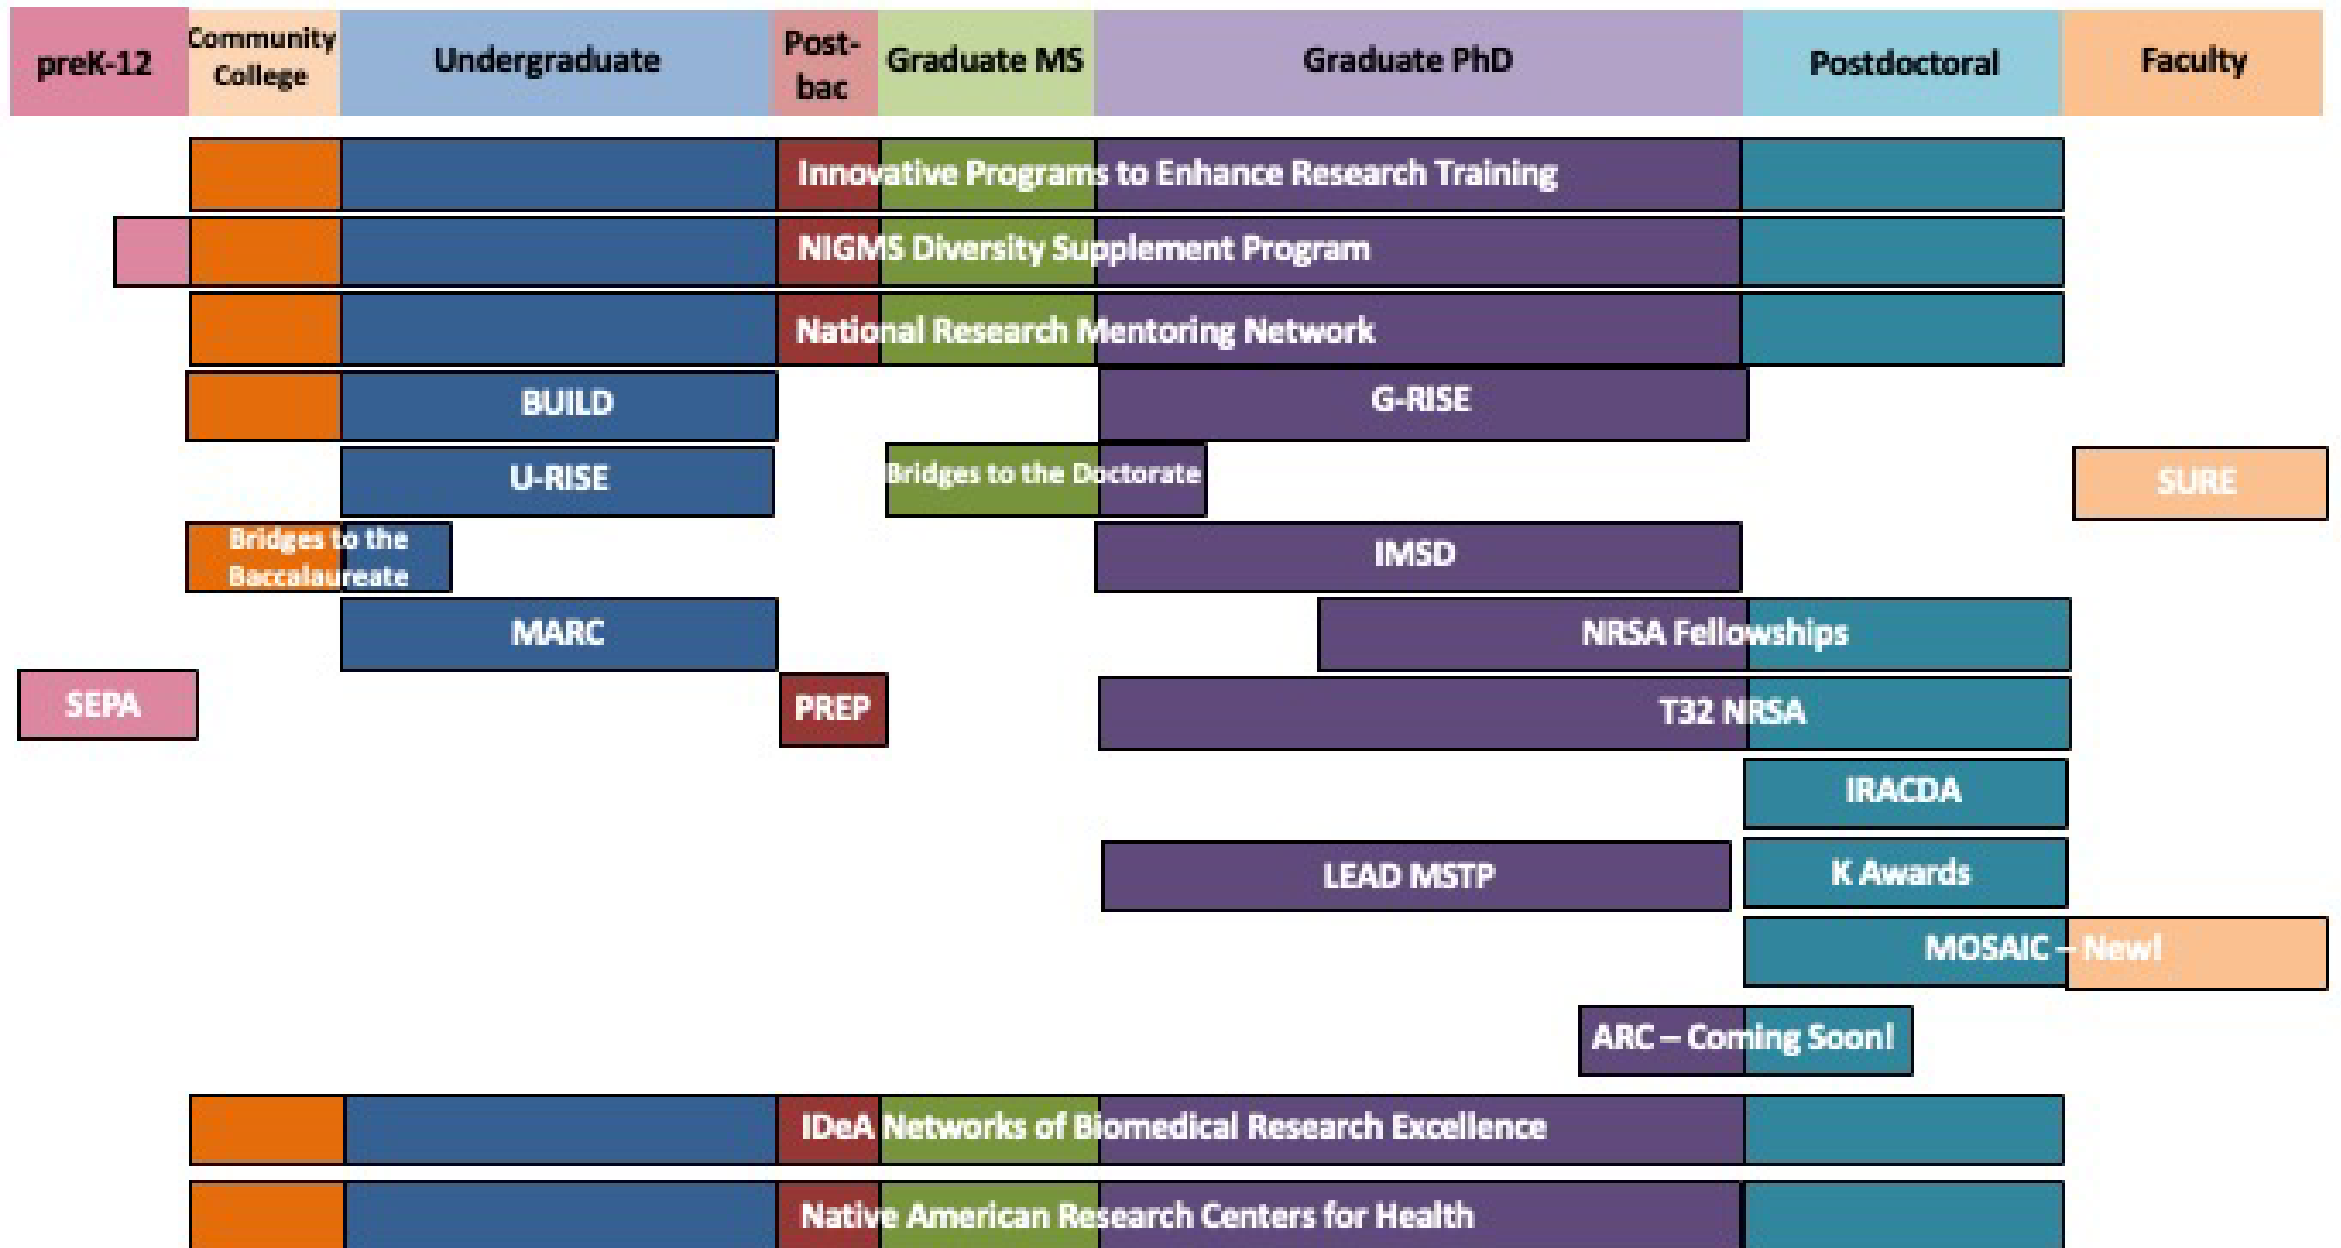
| preK-12 | Community College | Undergraduate | Post-bac | Graduate MS | Graduate PhD | Postdoctoral | Faculty |
|---|---|---|---|---|---|---|---|

Innovative Programs to Enhance Research Training

NIGMS Diversity Supplement Program

National Research Mentoring Network

BUILD

G-RISE

U-RISE

Bridges to the Doctorate

SURE

Bridges to the Baccalaureate

IMSD

MARC

NRSA Fellowships

SEPA

PREP

T32 NRSA

IRACDA

LEAD MSTP

K Awards

MOSAIC – New!

ARC – Coming Soon!

IDeA Networks of Biomedical Research Excellence

Native American Research Centers for Health